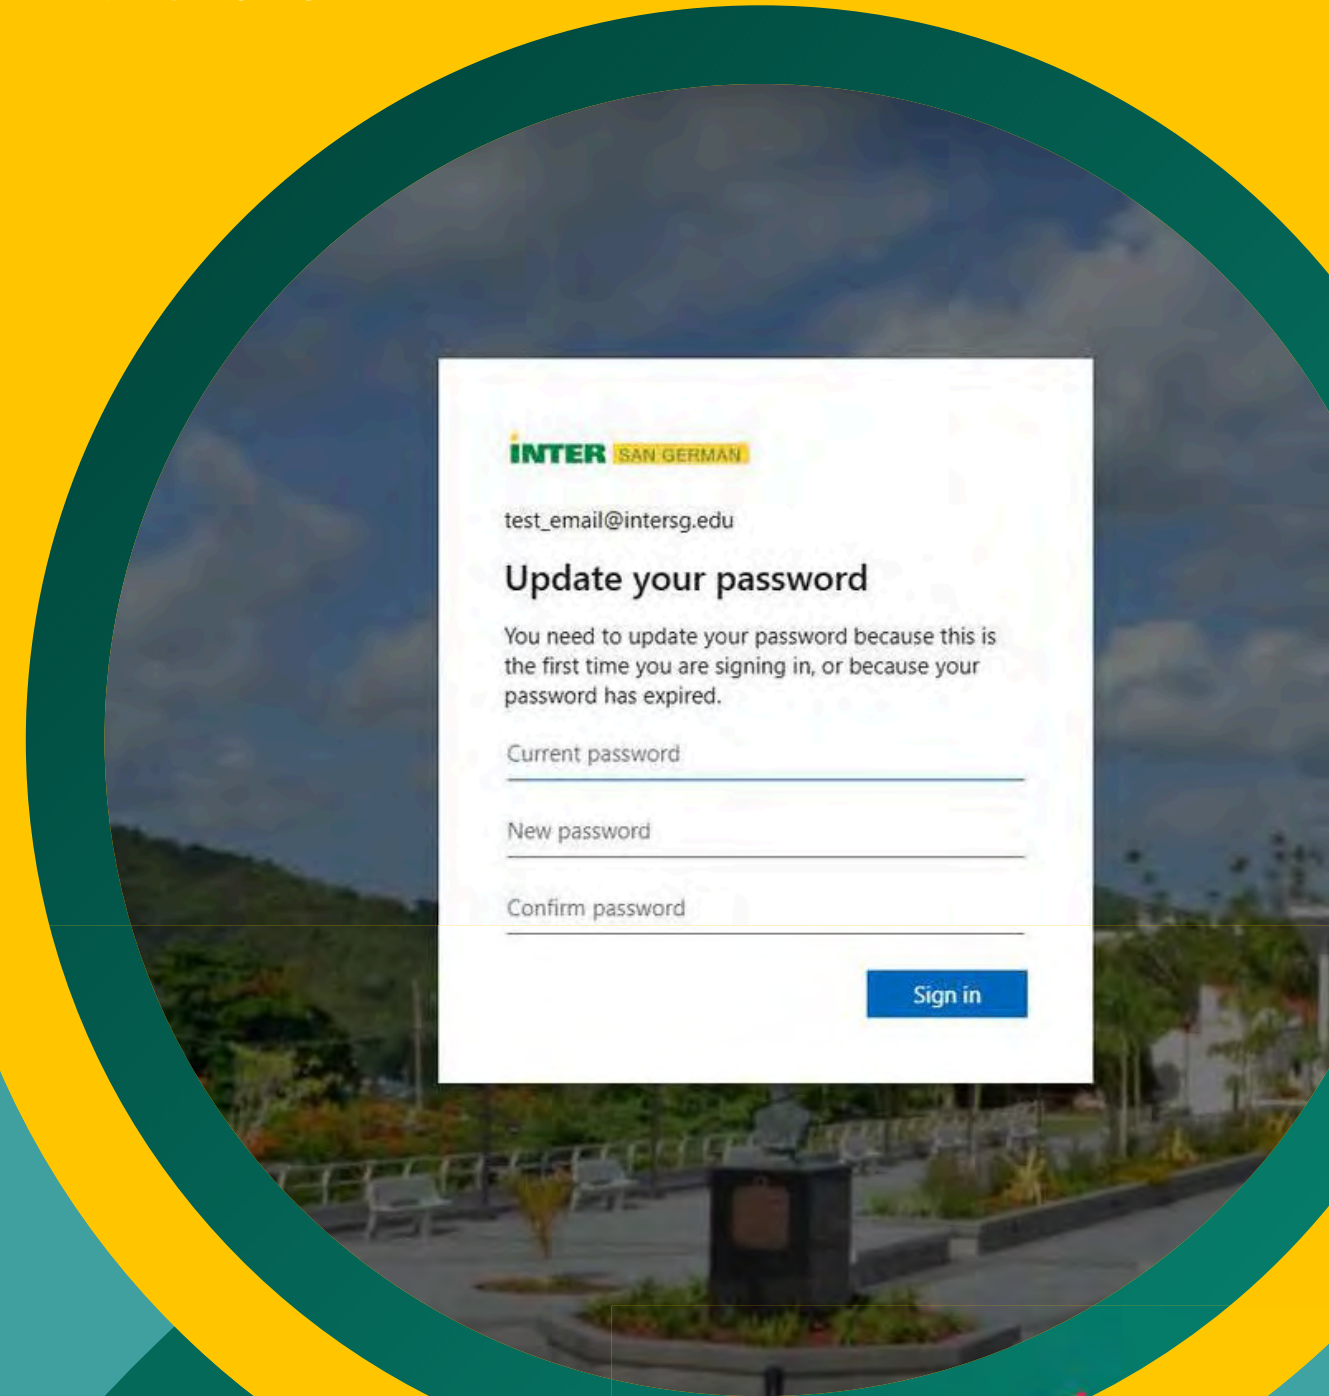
iNTER SAN GERMAN

test_email@intersg.edu

Update your password

You need to update your password because this is the first time you are signing in, or because your password has expired.

Current password

New password

Confirm password

Sign in